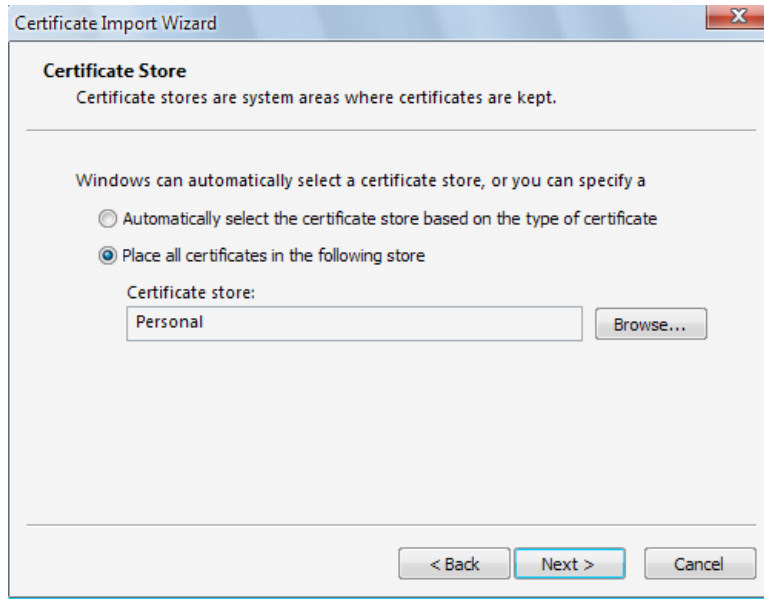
Certificate Import Wizard

X

Certificate Store

Certificate stores are system areas where certificates are kept.

Windows can automatically select a certificate store, or you can specify a

Automatically select the certificate store based on the type of certificate

Place all certificates in the following store

Certificate store:

Personal

Browse...

< Back

Next >

Cancel